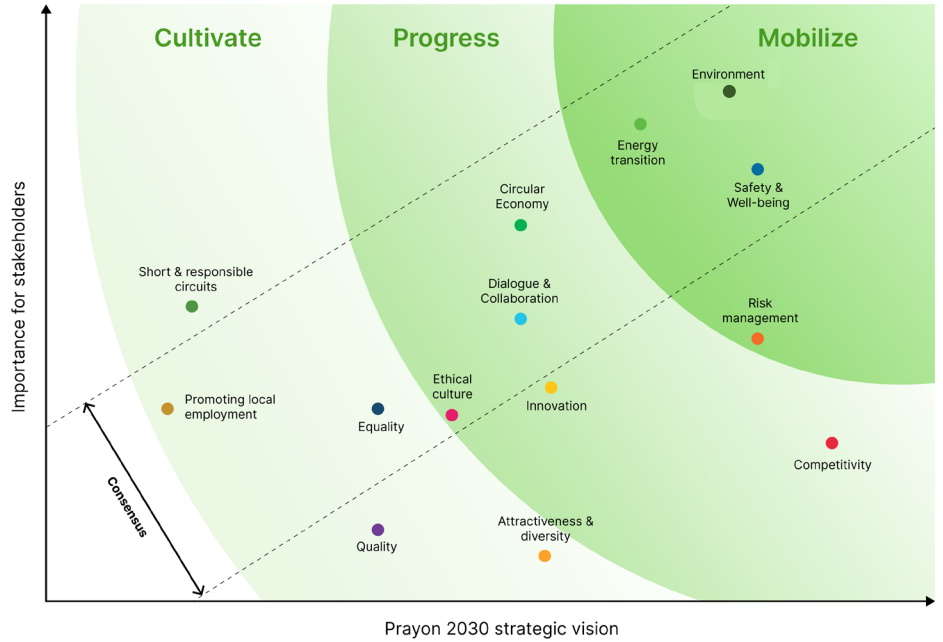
Cultivate

Progress

Mobilize

Environment

Energy transition

Safety & Well-being

Circular Economy

Short & responsible circuits

Dialogue & Collaboration

Risk management

Promoting local employment

Ethical culture

Innovation

Equality

Competitivity

Consensus

Attractiveness & diversity

Quality

Importance for stakeholders

Prayon 2030 strategic vision